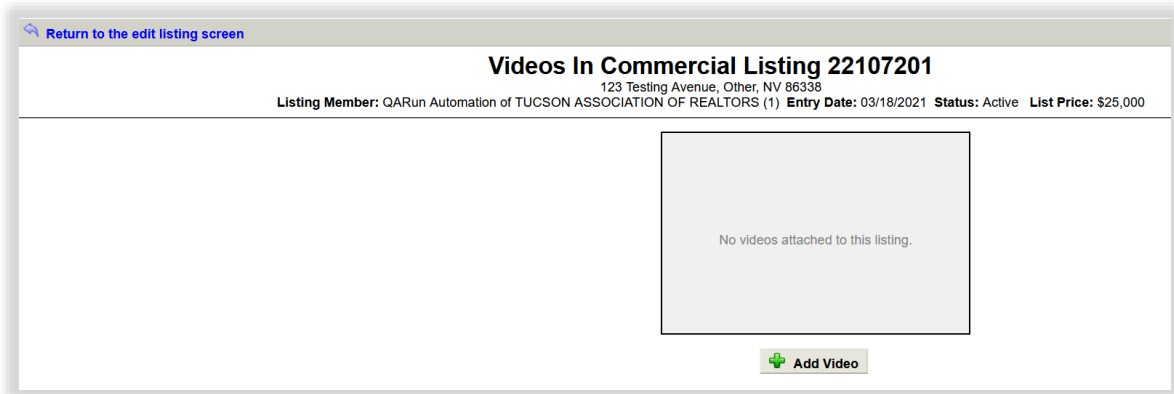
Return to the edit listing screen

Videos In Commercial Listing 22107201

123 Testing Avenue, Other, NV 86338

Listing Member: QARun Automation of TUCSON ASSOCIATION OF REALTORS (1) Entry Date: 03/18/2021 Status: Active List Price: $25,000

No videos attached to this listing.

Add Video